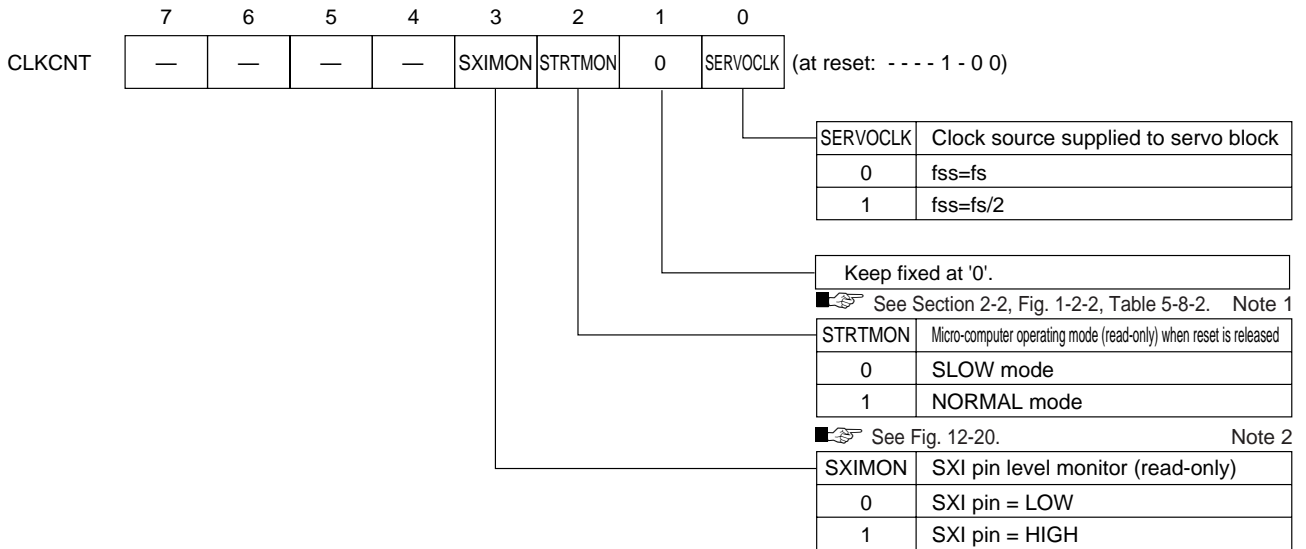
| | 7 | 6 | 5 | 4 | 3 | 2 | 1 | 0 | |
|---|---|---|---|---|---|---|---|---|---|
| CLKCNT | — | — | — | — | SXIMON | STRTMON | 0 | SERVOCLK | (at reset: - - - - 1 - 0 0) |

| SERVOCLK | Clock source supplied to servo block |
|---|---|
| 0 | fss=fs |
| 1 | fss=fs/2 |

Keep fixed at '0'.

See Section 2-2, Fig. 1-2-2, Table 5-8-2. Note 1

| STRTMON | Micro-computer operating mode (read-only) when reset is released |
|---|---|
| 0 | SLOW mode |
| 1 | NORMAL mode |

See Fig. 12-20. Note 2

| SXIMON | SXI pin level monitor (read-only) |
|---|---|
| 0 | SXI pin = LOW |
| 1 | SXI pin = HIGH |